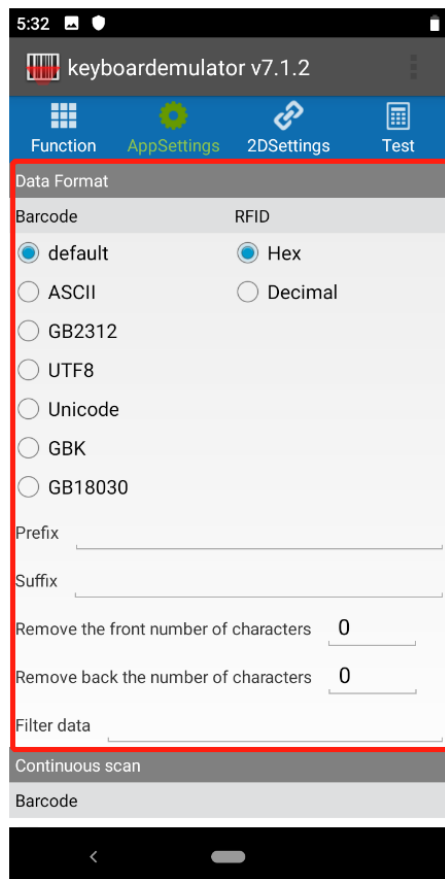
5:32

keyboardemulator v7.1.2

Function
AppSettings
2DSettings
Test

Data Format

Barcode
RFID

default
Hex

ASCII
Decimal

GB2312

UTF8

Unicode

GBK

GB18030

Prefix

Suffix

Remove the front number of characters 0

Remove back the number of characters 0

Filter data

Continuous scan

Barcode